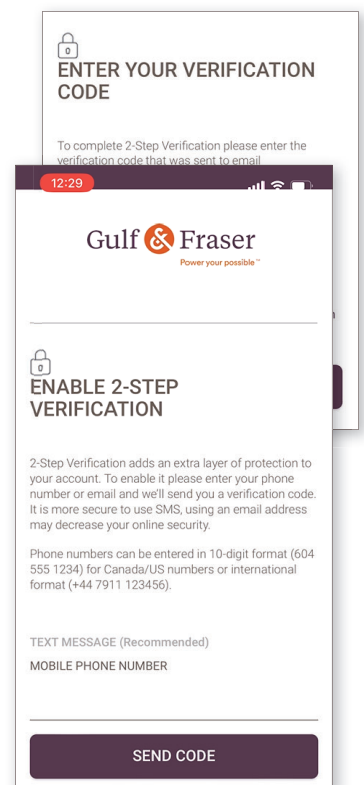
ENTER YOUR VERIFICATION CODE

To complete 2-Step Verification please enter the verification code that was sent to email

12:29

Gulf & Fraser
Power your possible™

ENABLE 2-STEP VERIFICATION

2-Step Verification adds an extra layer of protection to your account. To enable it please enter your phone number or email and we'll send you a verification code. It is more secure to use SMS, using an email address may decrease your online security.

Phone numbers can be entered in 10-digit format (604 555 1234) for Canada/US numbers or international format (+44 7911 123456).

TEXT MESSAGE (Recommended)
MOBILE PHONE NUMBER

SEND CODE